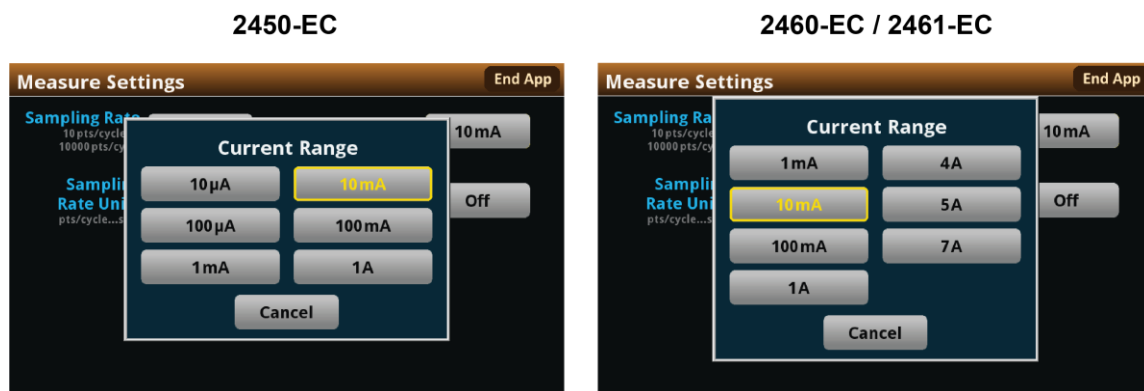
2450-EC

Measure Settings

End App

Sampling Rate
10 pts/cycle
10000 pts/cy

Sampli
Rate Uni
pts/cycle...s

10mA

Off

Current Range

10µA

10mA

100µA

100mA

1mA

1A

Cancel

2460-EC / 2461-EC

Measure Settings

End App

Sampling Ra
10 pts/cycle
10000 pts/cy

Sampli
Rate Uni
pts/cycle...s

10mA

Off

Current Range

1mA

4A

10mA

5A

100mA

7A

1A

Cancel